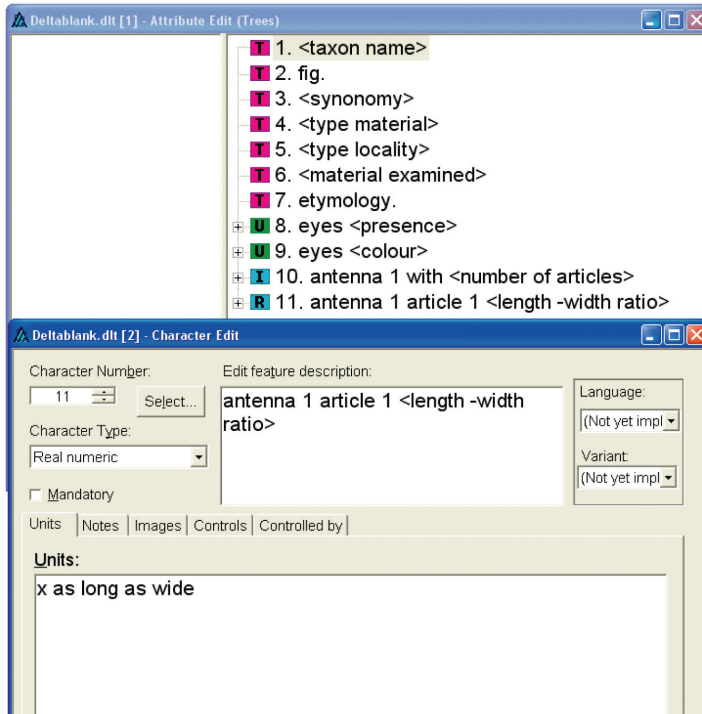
Deltablank.dlt [1] - Attribute Edit (Trees)

T 1. <taxon name>
T 2. fig.
T 3. <synonomy>
T 4. <type material>
T 5. <type locality>
T 6. <material examined>
T 7. etymology.
U 8. eyes <presence>
U 9. eyes <colour>
I 10. antenna 1 with <number of articles>
R 11. antenna 1 article 1 <length -width ratio>

Deltablank.dlt [2] - Character Edit

Character Number:
11
Select...
Character Type:
Real numeric
Mandatory

Edit feature description:
antenna 1 article 1 <length -width ratio>

Language:
(Not yet impl
Variant:
(Not yet impl

Units | Notes | Images | Controls | Controlled by

Units:
x as long as wide